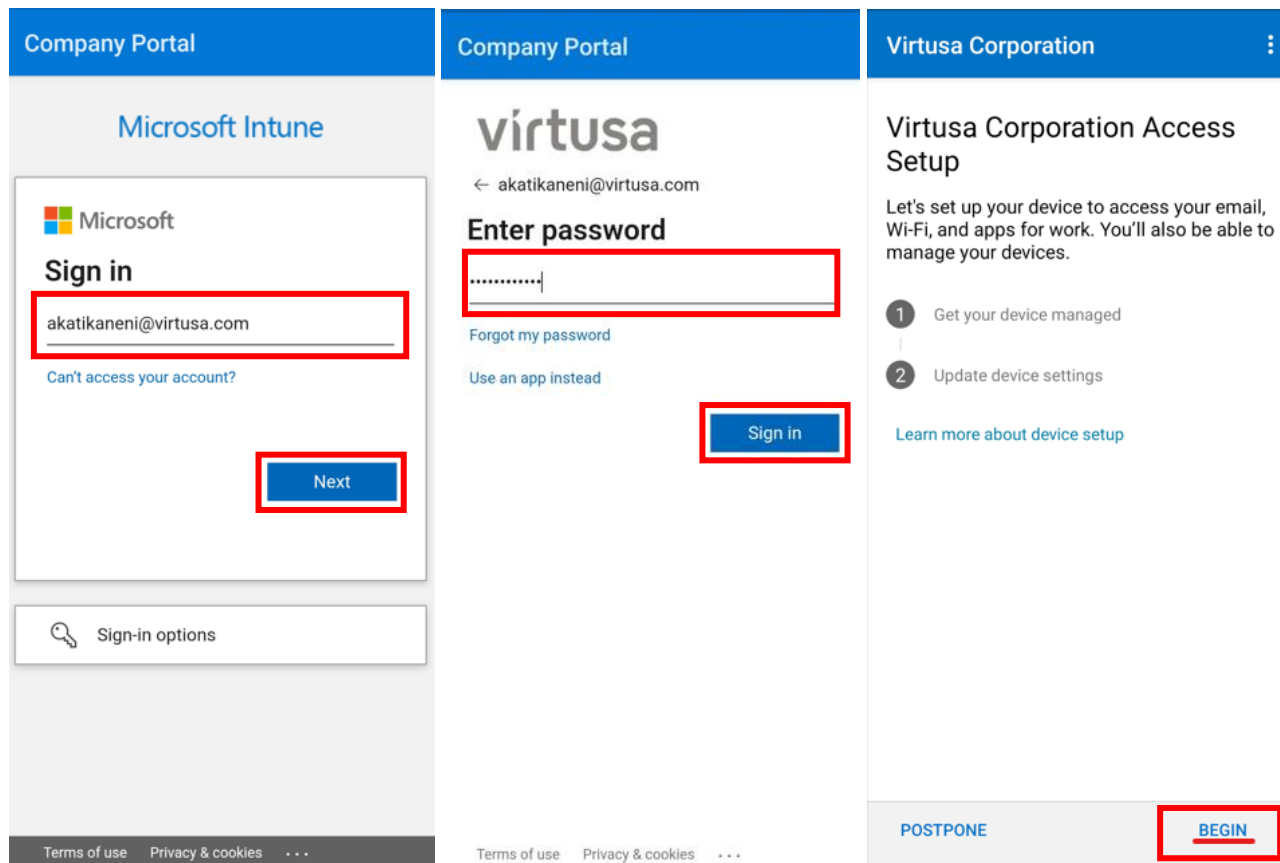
Company Portal

Microsoft Intune

Microsoft

Sign in

akatikaneni@virtusa.com

Can't access your account?

Next

Sign-in options

Terms of use Privacy & cookies ...

Company Portal

virtusa

← akatikaneni@virtusa.com

Enter password

············

Forgot my password

Use an app instead

Sign in

Terms of use Privacy & cookies ...

Virtusa Corporation

Virtusa Corporation Access Setup

Let's set up your device to access your email, Wi-Fi, and apps for work. You'll also be able to manage your devices.

1 Get your device managed

2 Update device settings

Learn more about device setup

POSTPONE

BEGIN